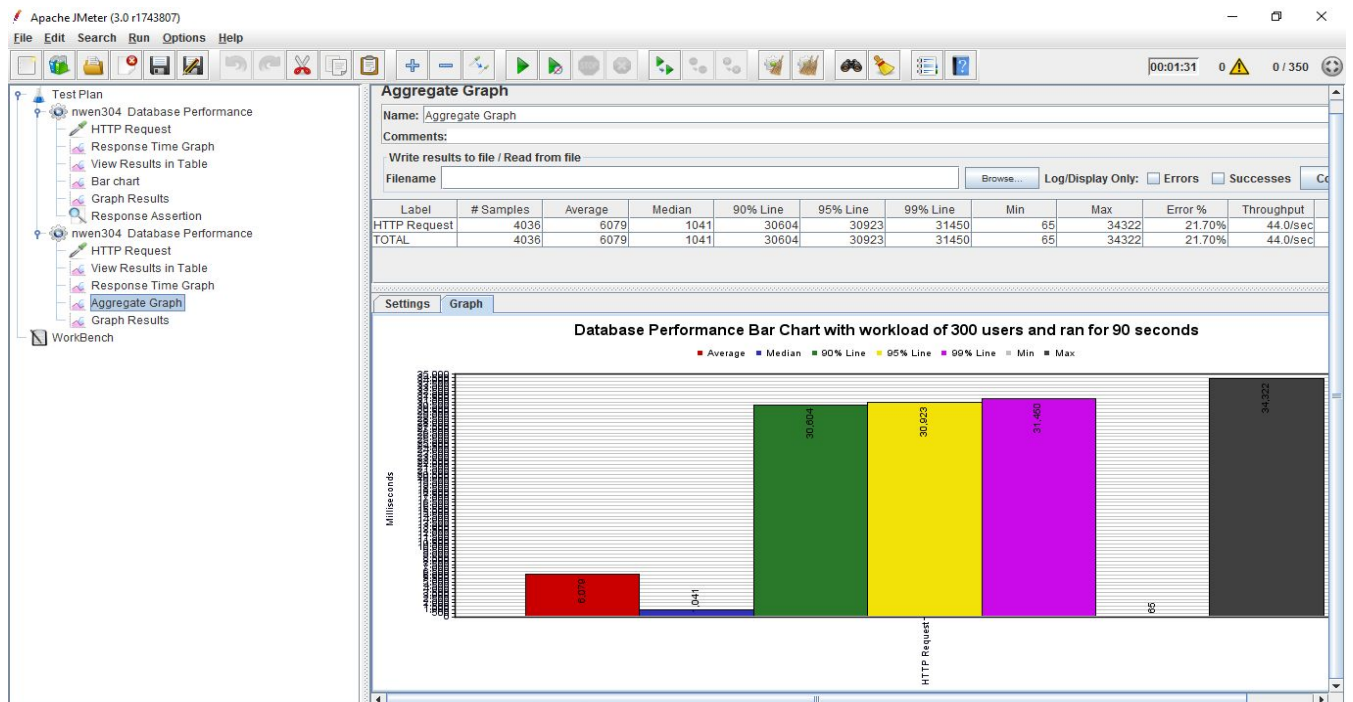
Apache JMeter (3.0 r1743807)
File Edit Search Run Options Help
00:01:31 0 0 / 350

Test Plan
nwen304 Database Performance
HTTP Request
Response Time Graph
View Results in Table
Bar chart
Graph Results
Response Assertion
nwen304 Database Performance
HTTP Request
View Results in Table
Response Time Graph
Aggregate Graph
Graph Results
WorkBench

Aggregate Graph
Name: Aggregate Graph
Comments:
Write results to file / Read from file
Filename Browse... Log/Display Only: Errors Successes Co

| Label | # Samples | Average | Median | 90% Line | 95% Line | 99% Line | Min | Max | Error % | Throughput |
|---|---|---|---|---|---|---|---|---|---|---|
| HTTP Request | 4036 | 6079 | 1041 | 30604 | 30923 | 31450 | 65 | 34322 | 21.70% | 44.0/sec |
| TOTAL | 4036 | 6079 | 1041 | 30604 | 30923 | 31450 | 65 | 34322 | 21.70% | 44.0/sec |

Settings Graph
Database Performance Bar Chart with workload of 300 users and ran for 90 seconds
Average Median 90% Line 95% Line 99% Line Min Max
Milliseconds
6,079
1,041
30,604
30,923
31,450
65
34,322
HTTP Request